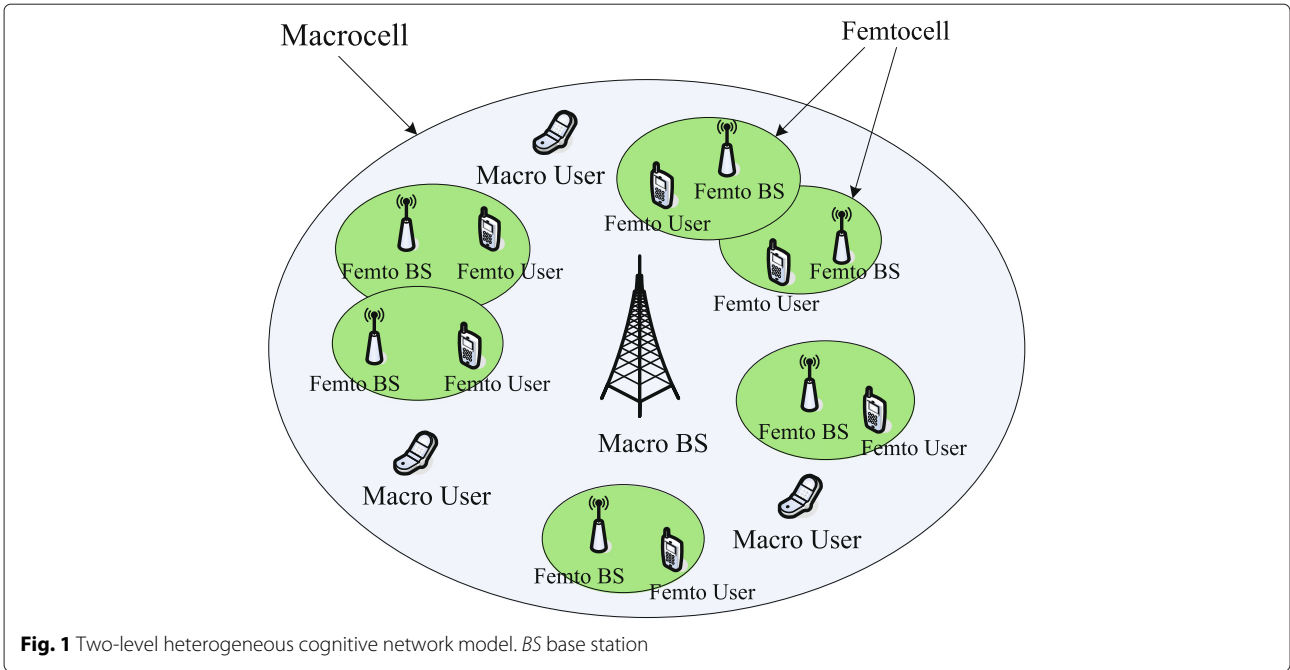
Macrocell

Femtocell

Macro User

Femto BS

Femto User

Femto BS

Femto User

Femto BS

Femto User

Femto BS

Femto User

Femto BS

Femto User

Macro BS

Femto BS

Femto User

Macro User

Macro User

Femto BS

Femto User

**Fig. 1** Two-level heterogeneous cognitive network model. *BS* base station